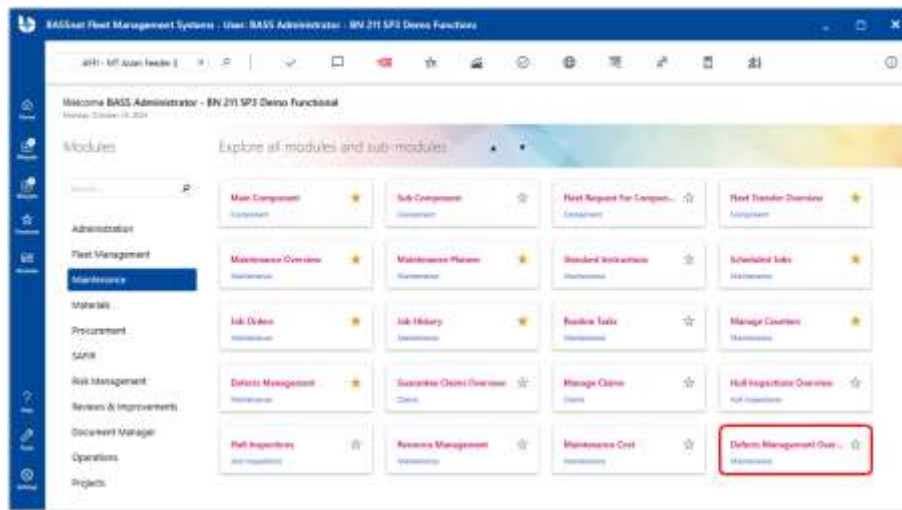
BASSnet Fleet Management Systems - User: BASS Administrator - BN 211 SP3 Demo Functions

4991 - MT Asian Feeder 1

Welcome BASS Administrator - BN 211 SP3 Demo Functional
Monday, October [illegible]

Modules

Explore all modules and sub-modules

Administration
Fleet Management
Maintenance
Materials
Procurement
SAFIR
Risk Management
Reviews & Improvements
Document Manager
Operations
Projects

Main Component
Component

Sub Component
Component

Fleet Request For Compon...
Component

Fleet Transfer Overview
Component

Maintenance Overview
Maintenance

Maintenance Planner
Maintenance

Standard Instructions
Maintenance

Scheduled Jobs
Maintenance

Job Orders
Maintenance

Job History
Maintenance

Routine Tasks
Maintenance

Manage Counters
Maintenance

Defects Management
Maintenance

Guarantee Claims Overview
Claims

Manage Claims
Claims

Hull Inspections Overview
Hull Inspections

Hull Inspections
Hull Inspections

Resource Management
Maintenance

Maintenance Cost
Maintenance

Defects Management Over...
Maintenance